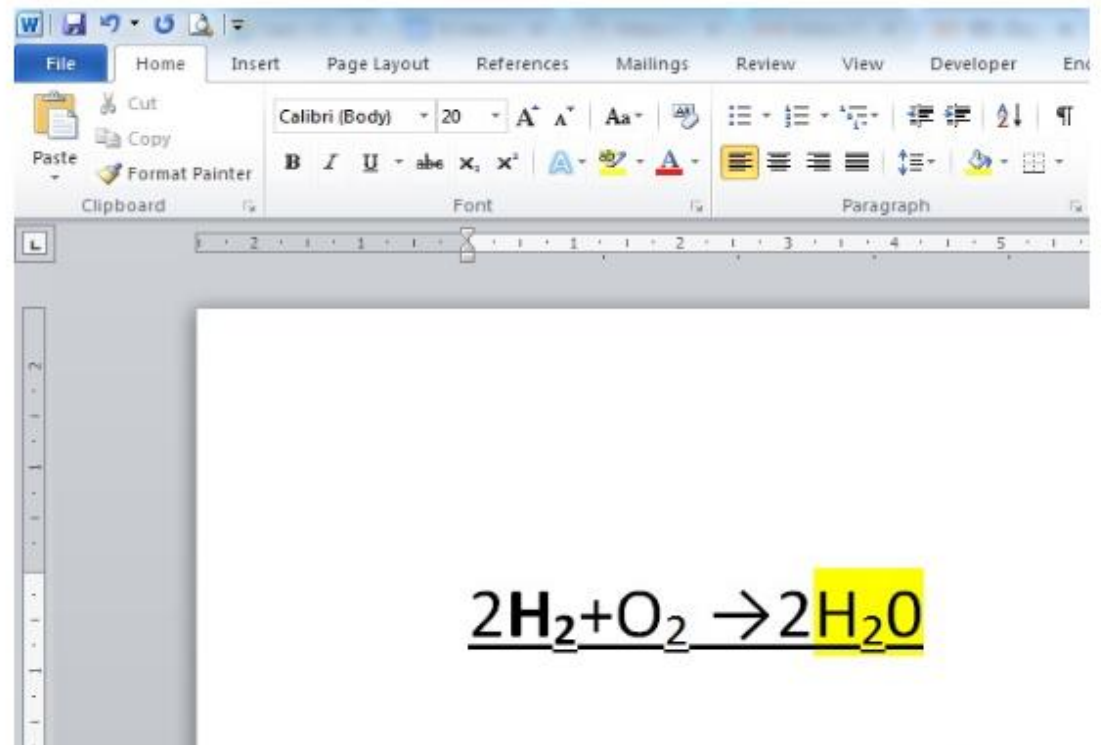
File Home Insert Page Layout References Mailings Review View Developer En

Paste
Cut
Copy
Format Painter
Clipboard

Calibri (Body) 20
B I U abe $x_2$ $x^2$
Font

Paragraph

$2H_2+O_2 \rightarrow 2H_2O$